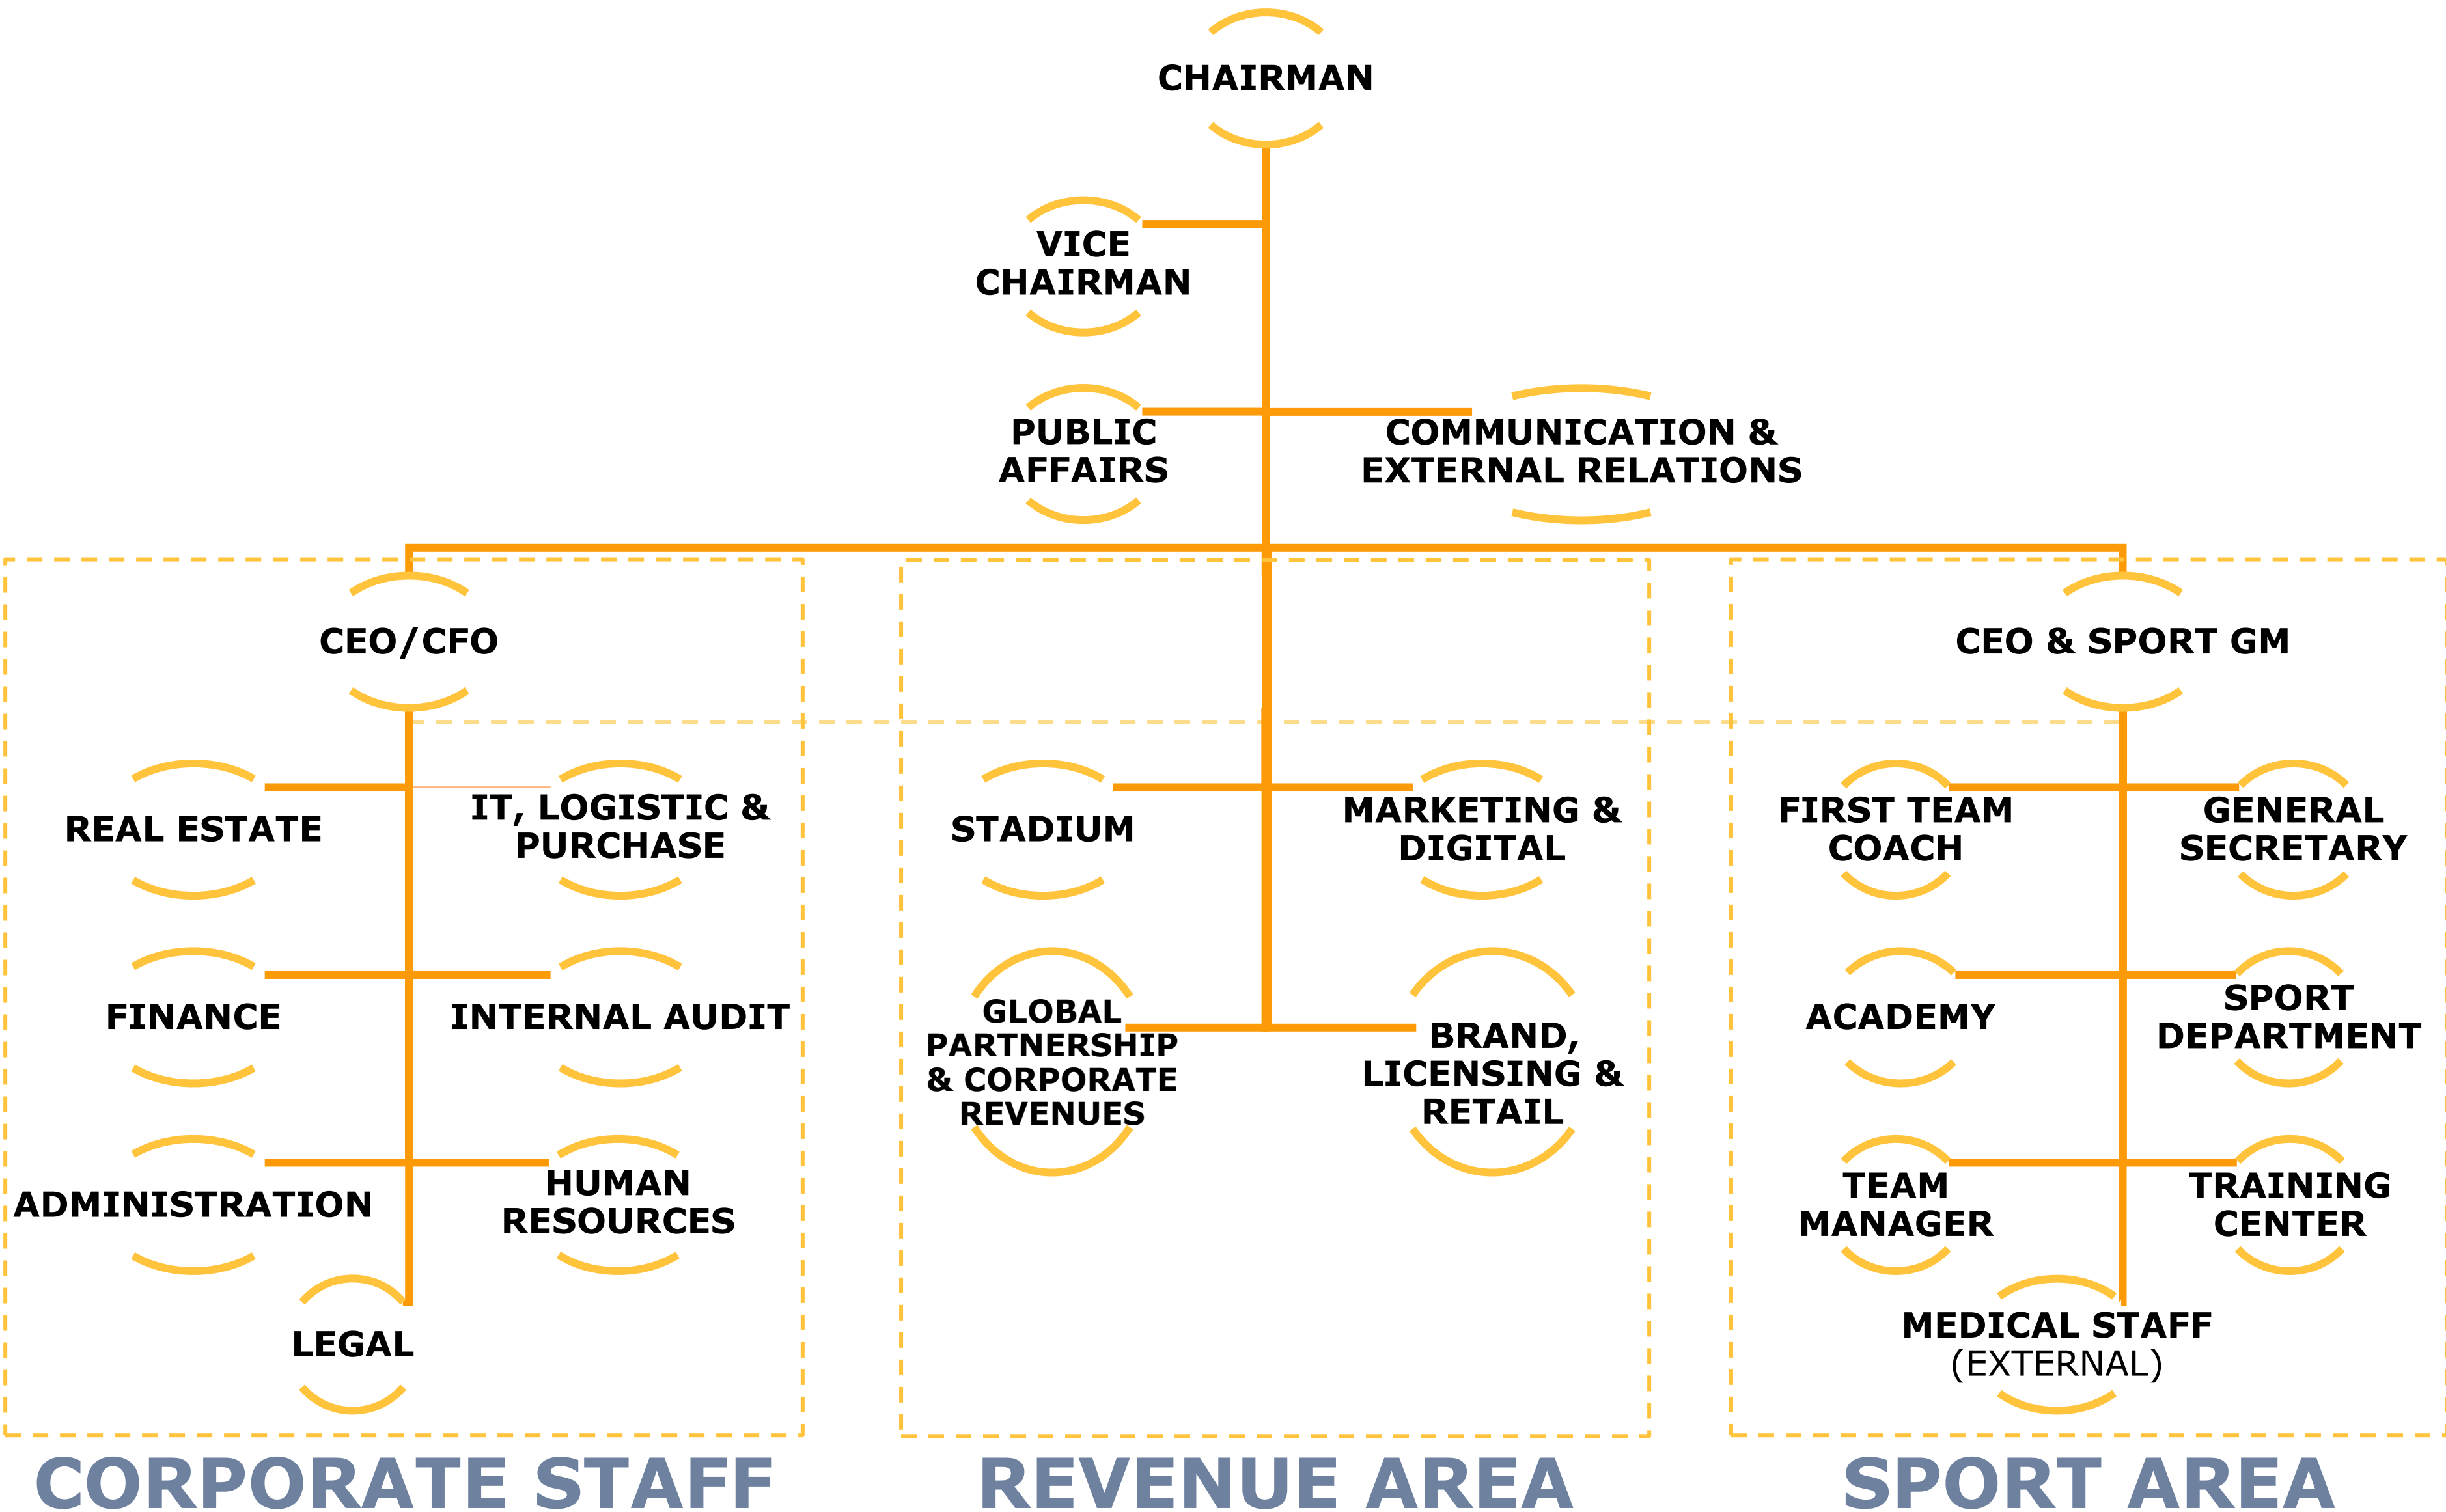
CHAIRMAN

VICE CHAIRMAN

PUBLIC AFFAIRS

COMMUNICATION & EXTERNAL RELATIONS

CEO/CFO

REAL ESTATE

IT, LOGISTIC & PURCHASE

FINANCE

INTERNAL AUDIT

ADMINISTRATION

HUMAN RESOURCES

LEGAL

STADIUM

MARKETING & DIGITAL

GLOBAL PARTNERSHIP & CORPORATE REVENUES

BRAND, LICENSING & RETAIL

CEO & SPORT GM

FIRST TEAM COACH

GENERAL SECRETARY

ACADEMY

SPORT DEPARTMENT

TEAM MANAGER

TRAINING CENTER

MEDICAL STAFF (EXTERNAL)

CORPORATE STAFF

REVENUE AREA

SPORT AREA